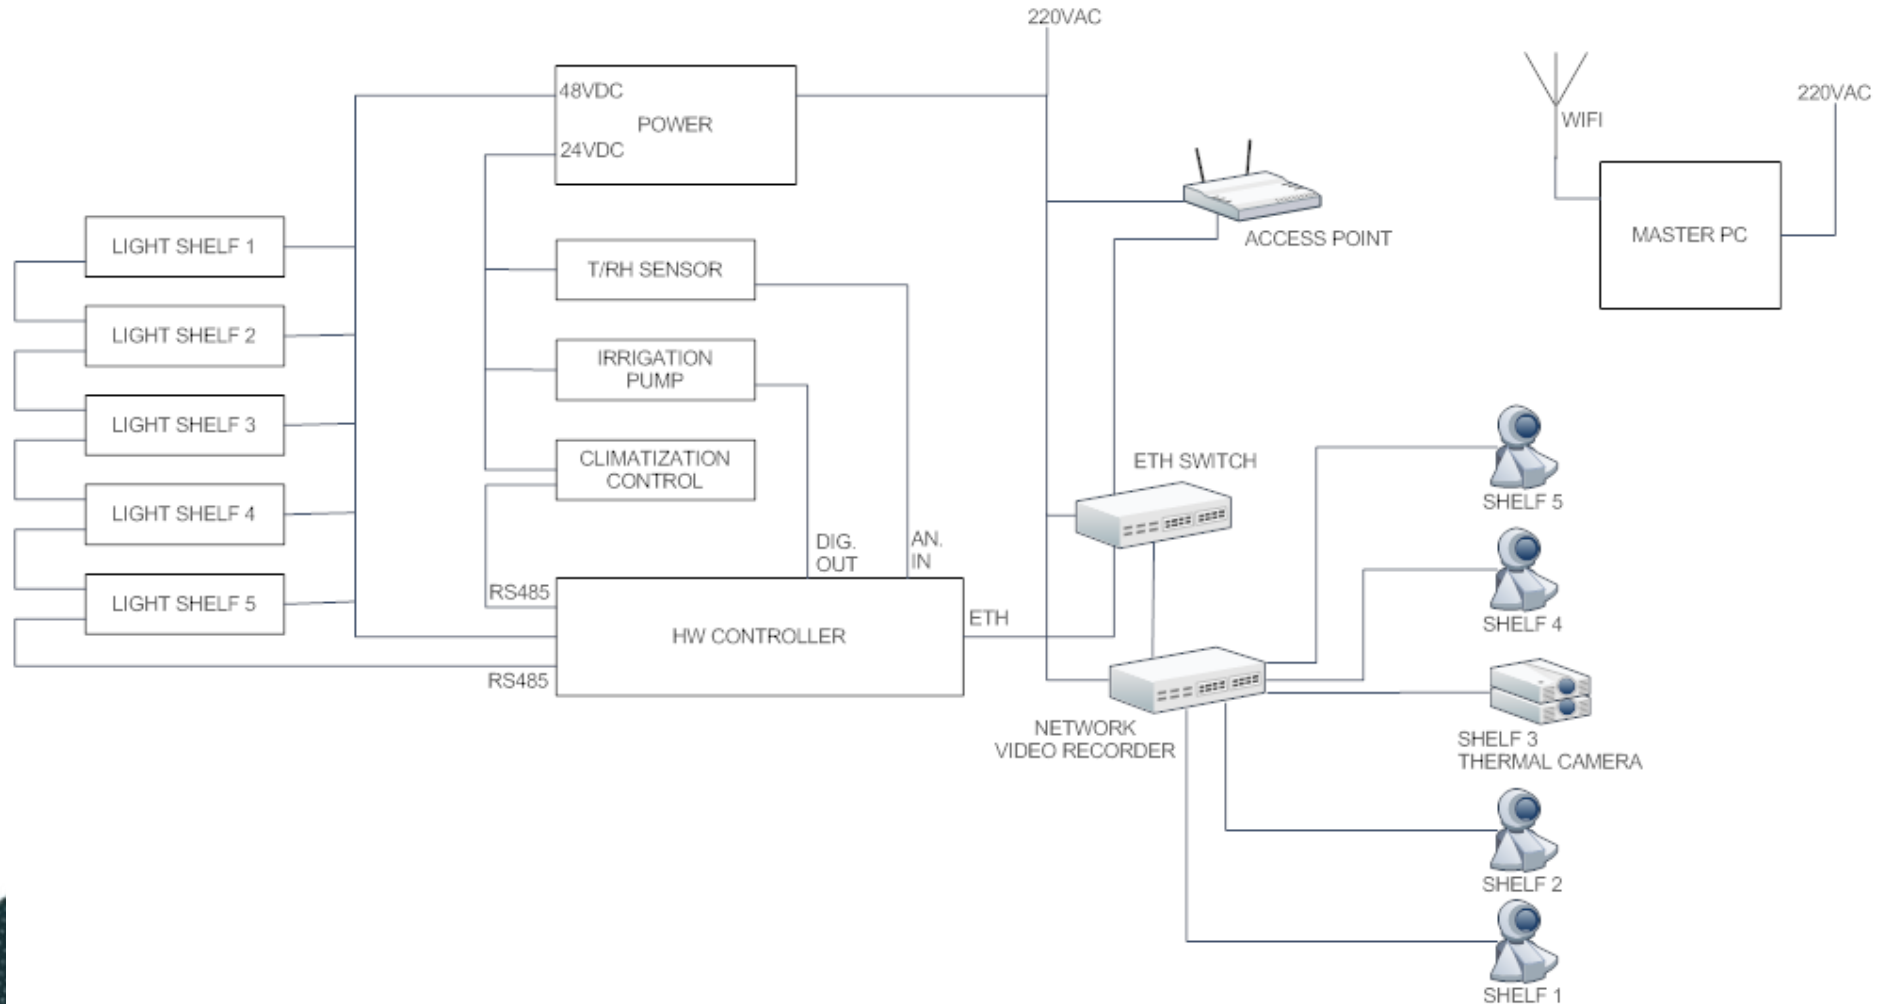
220VAC

48VDC
POWER
24VDC

WIFI
220VAC

MASTER PC

ACCESS POINT

LIGHT SHELF 1
LIGHT SHELF 2
LIGHT SHELF 3
LIGHT SHELF 4
LIGHT SHELF 5

T/RH SENSOR

IRRIGATION PUMP

CLIMATIZATION CONTROL

DIG. OUT

AN. IN

RS485

HW CONTROLLER

ETH

RS485

ETH SWITCH

NETWORK VIDEO RECORDER

SHELF 5
SHELF 4
SHELF 3
THERMAL CAMERA
SHELF 2
SHELF 1